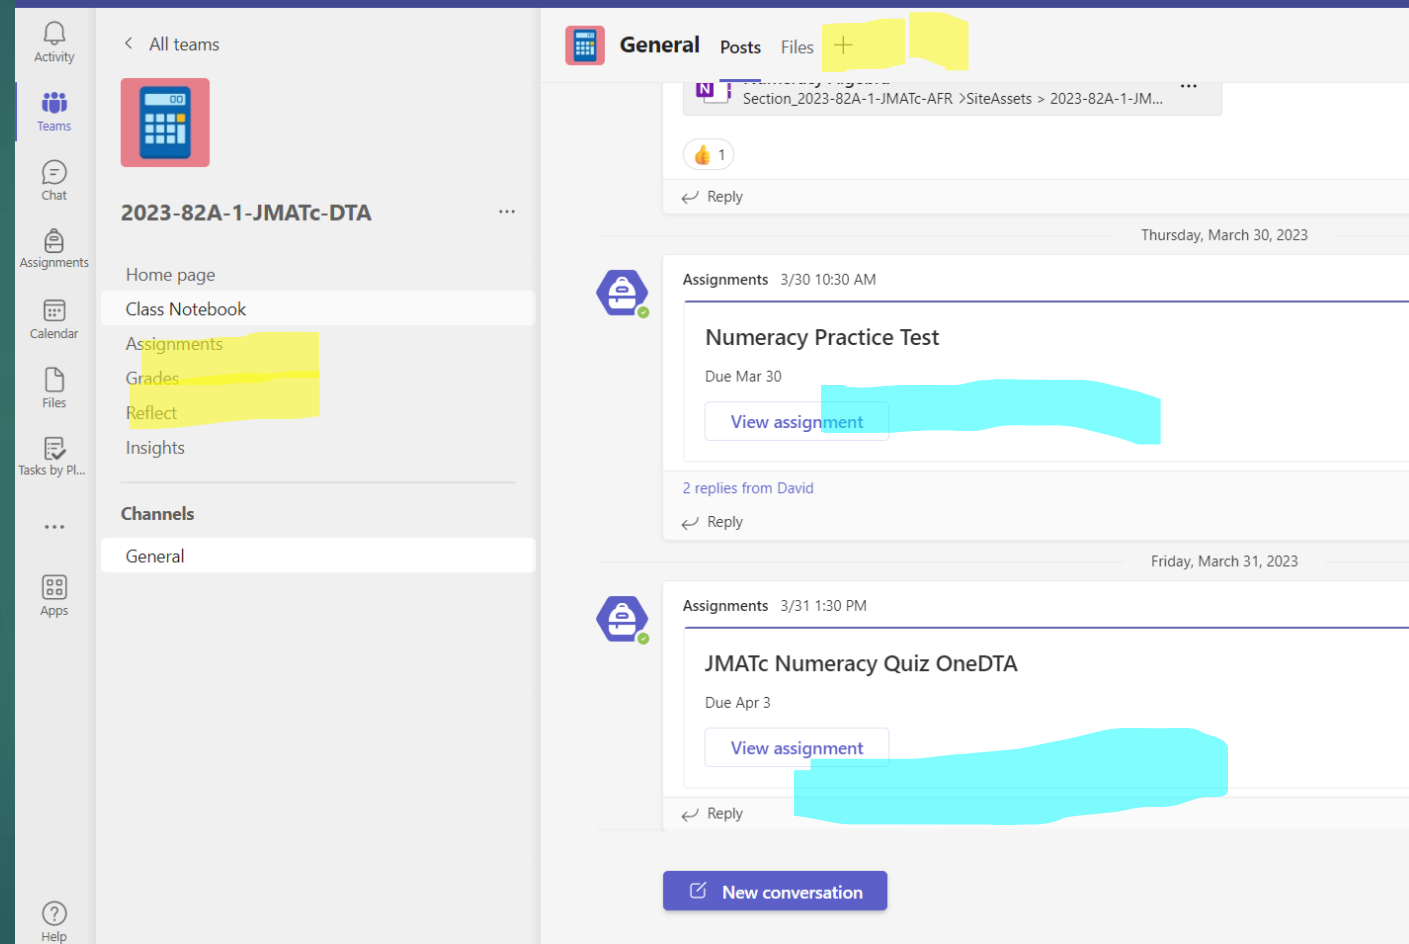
Activity
Teams
Chat
Assignments
Calendar
Files
Tasks by Pl...
...
Apps
Help

All teams

2023-82A-1-JMATc-DTA ...

Home page
Class Notebook
Assignments
Grades
Reflect
Insights

Channels
General

General Posts Files +

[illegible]
Section_2023-82A-1-JMATc-AFR >SiteAssets > 2023-82A-1-JM... ...

1
Reply

Thursday, March 30, 2023

Assignments 3/30 10:30 AM

Numeracy Practice Test
Due Mar 30
View assignment

2 replies from David
Reply

Friday, March 31, 2023

Assignments 3/31 1:30 PM

JMATc Numeracy Quiz OneDTA
Due Apr 3
View assignment

Reply

New conversation